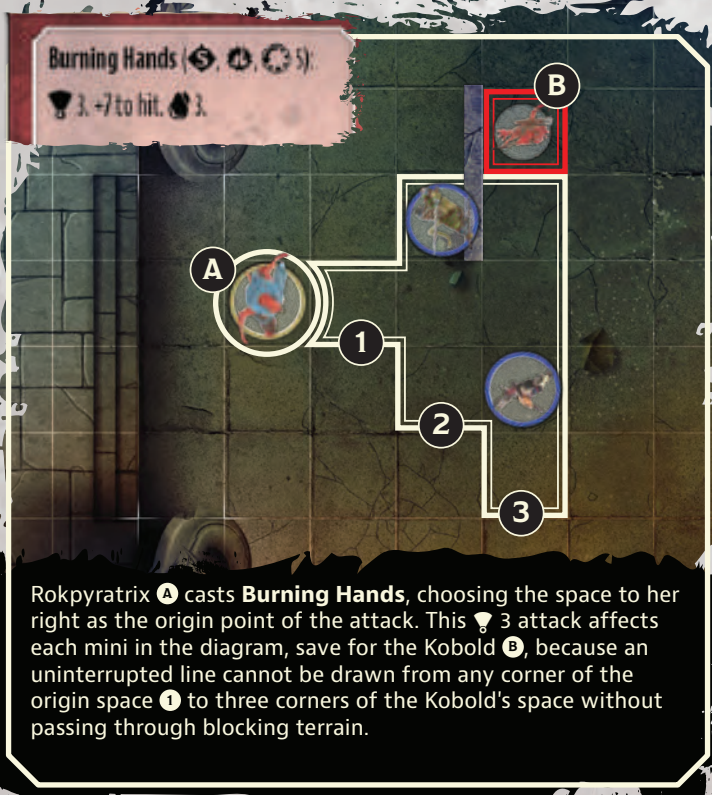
Burning Hands ( , , 5):
3, +7 to hit. 3.

B

A

1

2

3

Rokpyratrix A casts **Burning Hands**, choosing the space to her right as the origin point of the attack. This 3 attack affects each mini in the diagram, save for the Kobold B, because an uninterrupted line cannot be drawn from any corner of the origin space 1 to three corners of the Kobold's space without passing through blocking terrain.